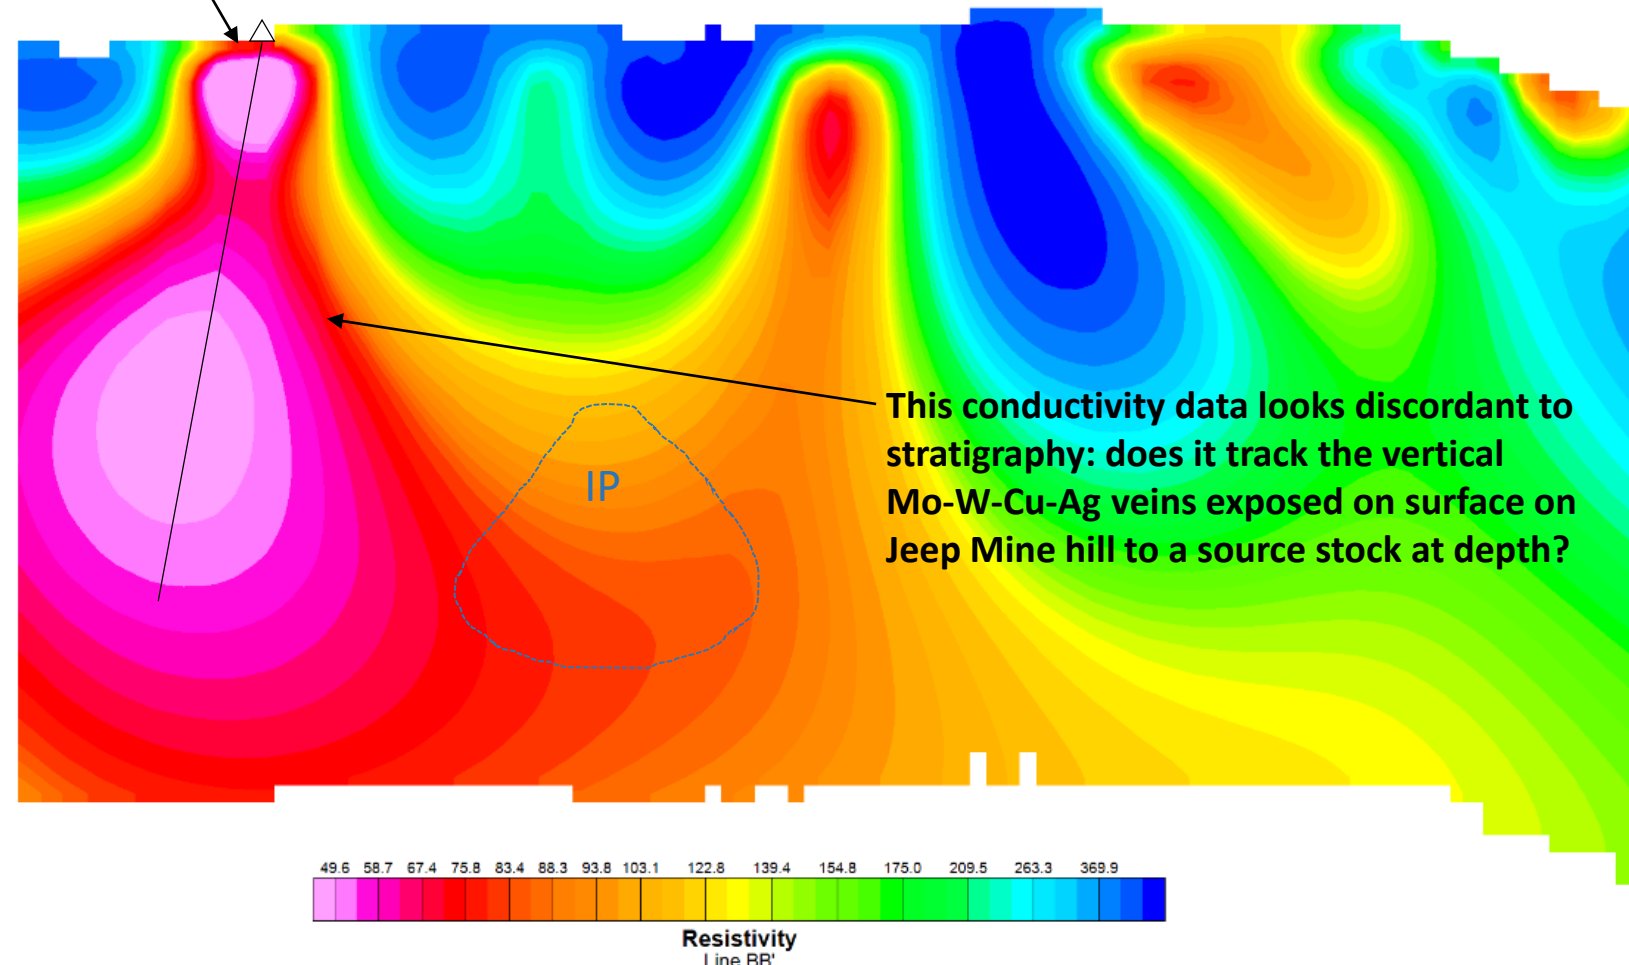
This conductivity data looks discordant to stratigraphy: does it track the vertical Mo-W-Cu-Ag veins exposed on surface on Jeep Mine hill to a source stock at depth?

IP

49.6 58.7 67.4 75.8 83.4 88.3 93.8 103.1 122.8 139.4 154.8 175.0 209.5 263.3 369.9

Resistivity
Line BB'